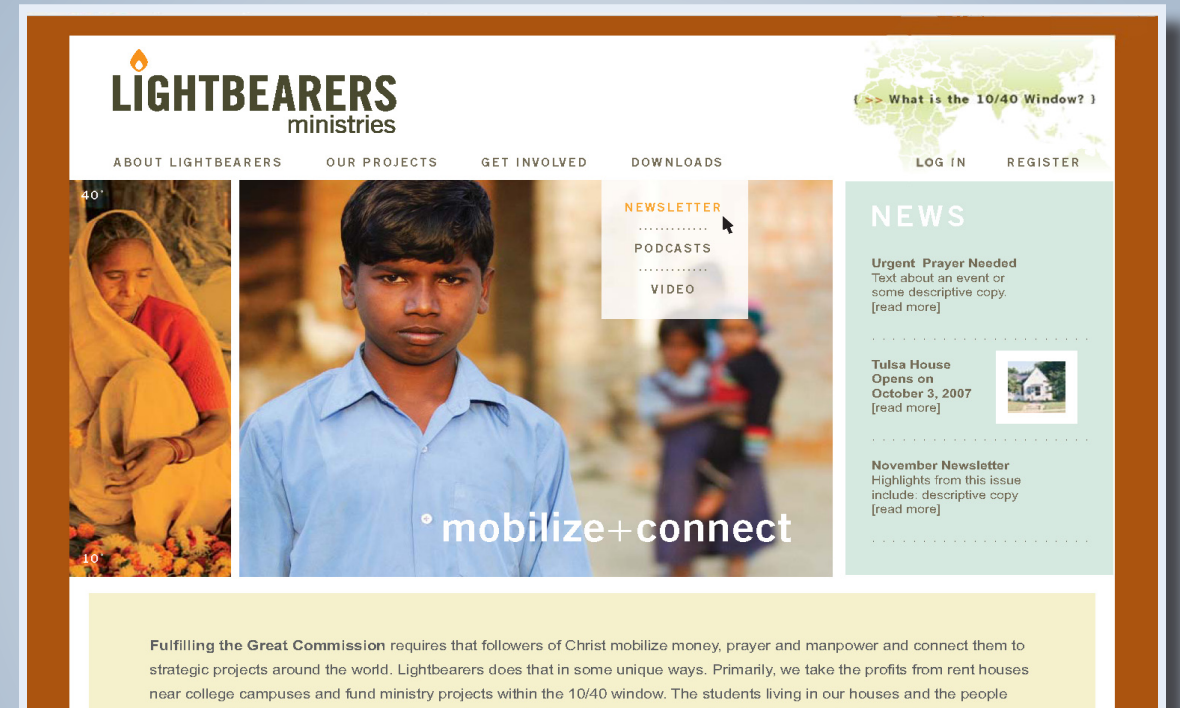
LIGHTBEARERS
ministries

( >> What is the 10/40 Window? )

ABOUT LIGHTBEARERS OUR PROJECTS GET INVOLVED DOWNLOADS LOG IN REGISTER

40°

10°

NEWSLETTER
PODCASTS
VIDEO

mobilize+connect

NEWS

Urgent Prayer Needed
Text about an event or some descriptive copy.
[read more]

Tulsa House Opens on October 3, 2007
[read more]

November Newsletter
Highlights from this issue include: descriptive copy
[read more]

Fulfilling the Great Commission requires that followers of Christ mobilize money, prayer and manpower and connect them to strategic projects around the world. Lightbearers does that in some unique ways. Primarily, we take the profits from rent houses near college campuses and fund ministry projects within the 10/40 window. The students living in our houses and the people